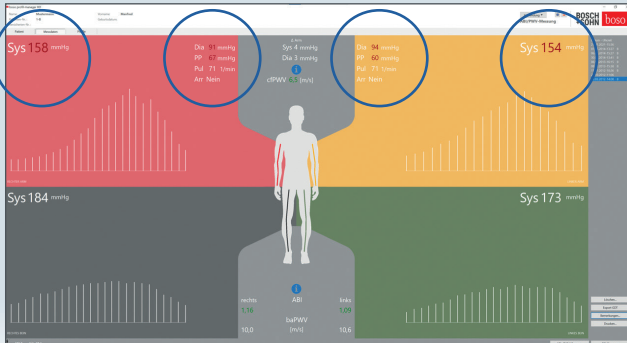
Sys 158 mmHg

Dia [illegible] mmHg
PP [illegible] mmHg
Pul 71 1/min
Arr Nein

Sys 4 mmHg
Dia 3 mmHg
cfPWV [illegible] [m/s]

Dia 94 mmHg
PP 60 mmHg
Pul 71 1/min
Arr Nein

Sys 154 mmHg

BOSCH + SOHN
boso

Sys 184 mmHg

Sys 173 mmHg

rechts
ABI
links
1,16
1,09
baPWV
10,0
(m/s)
10,6